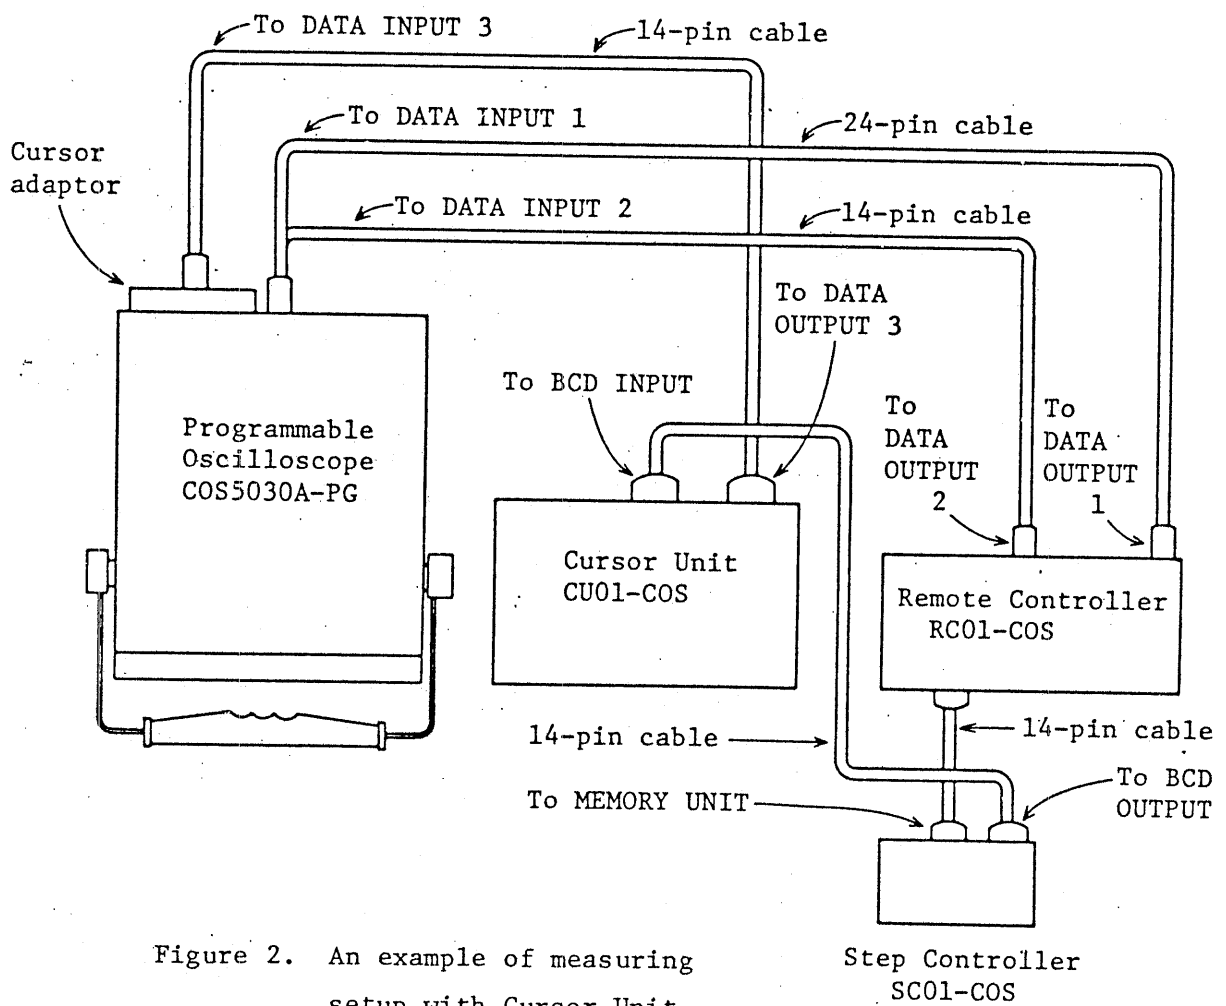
To DATA INPUT 3
14-pin cable
To DATA INPUT 1
24-pin cable
Cursor adaptor
To DATA INPUT 2
14-pin cable
To DATA OUTPUT 3
To BCD INPUT
To DATA OUTPUT 2
To DATA OUTPUT 1
Programmable Oscilloscope COS5030A-PG
Cursor Unit CU01-COS
Remote Controller RC01-COS
14-pin cable
14-pin cable
To MEMORY UNIT
To BCD OUTPUT
Figure 2. An example of measuring setup with Cursor Unit
Step Controller SC01-COS